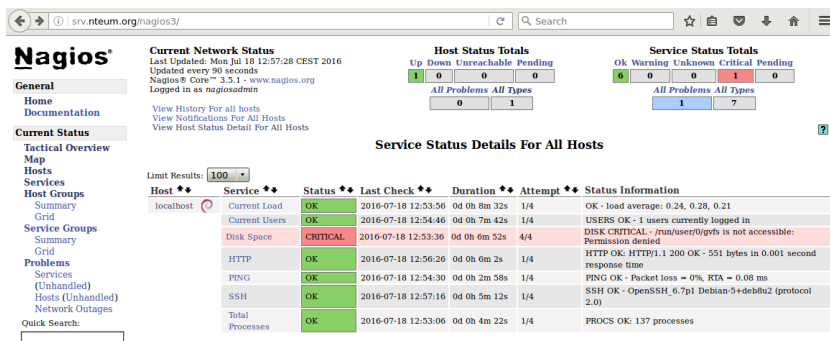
srv.nteum.org/nagios3/
Search

Nagios®

General
Home
Documentation

Current Status
Tactical Overview
Map
Hosts
Services
Host Groups
Summary
Grid
Service Groups
Summary
Grid
Problems
Services
(Unhandled)
Hosts (Unhandled)
Network Outages
Quick Search:

Current Network Status
Last Updated: Mon Jul 18 12:57:28 CEST 2016
Updated every 90 seconds
Nagios® Core™ 3.5.1 - www.nagios.org
Logged in as nagiosadmin

View History For all hosts
View Notifications For All Hosts
View Host Status Detail For All Hosts

Host Status Totals

| Up | Down | Unreachable | Pending |
|---|---|---|---|
| 1 | 0 | 0 | 0 |

| All Problems | All Types |
|---|---|
| 0 | 1 |

Service Status Totals

| Ok | Warning | Unknown | Critical | Pending |
|---|---|---|---|---|
| 6 | 0 | 0 | 1 | 0 |

| All Problems | All Types |
|---|---|
| 1 | 7 |

?

Service Status Details For All Hosts

Limit Results: 100

| Host | Service | Status | Last Check | Duration | Attempt | Status Information |
|---|---|---|---|---|---|---|
| localhost | Current Load | OK | 2016-07-18 12:53:56 | 0d 0h 8m 32s | 1/4 | OK - load average: 0.24, 0.28, 0.21 |
| | Current Users | OK | 2016-07-18 12:54:46 | 0d 0h 7m 42s | 1/4 | USERS OK - 1 users currently logged in |
| | Disk Space | CRITICAL | 2016-07-18 12:53:36 | 0d 0h 6m 52s | 4/4 | DISK CRITICAL - /run/user/0/gvfs is not accessible: Permission denied |
| | HTTP | OK | 2016-07-18 12:56:26 | 0d 0h 6m 2s | 1/4 | HTTP OK: HTTP/1.1 200 OK - 551 bytes in 0.001 second response time |
| | PING | OK | 2016-07-18 12:54:30 | 0d 0h 2m 58s | 1/4 | PING OK - Packet loss = 0%, RTA = 0.08 ms |
| | SSH | OK | 2016-07-18 12:57:16 | 0d 0h 5m 12s | 1/4 | SSH OK - OpenSSH_6.7p1 Debian-5+deb8u2 (protocol 2.0) |
| | Total Processes | OK | 2016-07-18 12:53:06 | 0d 0h 4m 22s | 1/4 | PROCS OK: 137 processes |